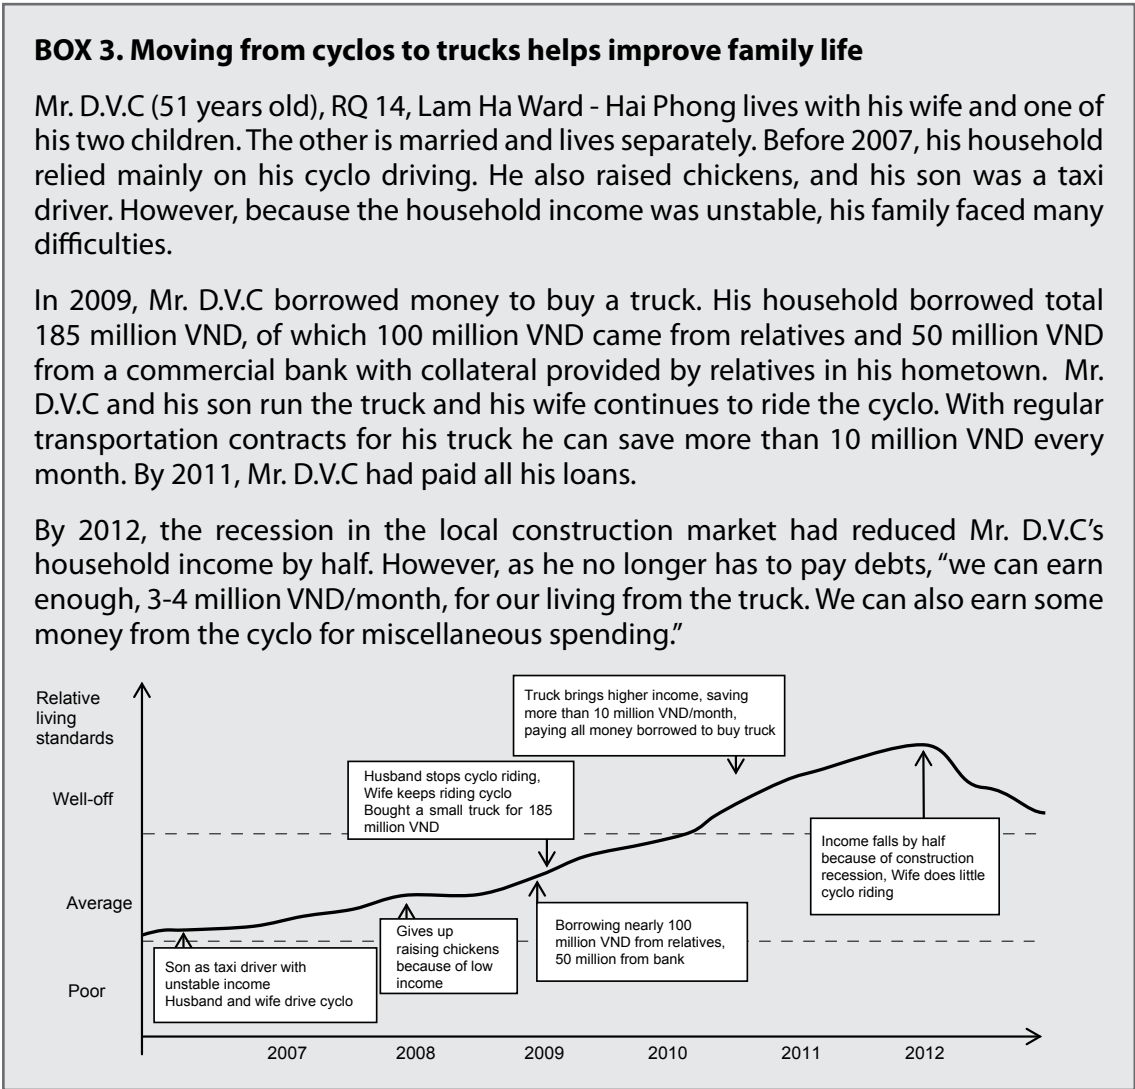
**BOX 3. Moving from cyclos to trucks helps improve family life**

Mr. D.V.C (51 years old), RQ 14, Lam Ha Ward - Hai Phong lives with his wife and one of his two children. The other is married and lives separately. Before 2007, his household relied mainly on his cyclo driving. He also raised chickens, and his son was a taxi driver. However, because the household income was unstable, his family faced many difficulties.

In 2009, Mr. D.V.C borrowed money to buy a truck. His household borrowed total 185 million VND, of which 100 million VND came from relatives and 50 million VND from a commercial bank with collateral provided by relatives in his hometown. Mr. D.V.C and his son run the truck and his wife continues to ride the cyclo. With regular transportation contracts for his truck he can save more than 10 million VND every month. By 2011, Mr. D.V.C had paid all his loans.

By 2012, the recession in the local construction market had reduced Mr. D.V.C's household income by half. However, as he no longer has to pay debts, "we can earn enough, 3-4 million VND/month, for our living from the truck. We can also earn some money from the cyclo for miscellaneous spending."

Relative living standards

Well-off

Average

Poor

Truck brings higher income, saving more than 10 million VND/month, paying all money borrowed to buy truck

Husband stops cyclo riding, Wife keeps riding cyclo Bought a small truck for 185 million VND

Income falls by half because of construction recession, Wife does little cyclo riding

Gives up raising chickens because of low income

Borrowing nearly 100 million VND from relatives, 50 million from bank

Son as taxi driver with unstable income Husband and wife drive cyclo

2007 2008 2009 2010 2011 2012